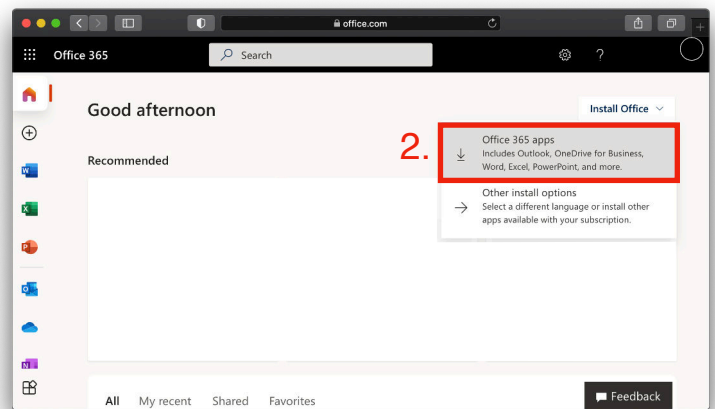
office.com

Office 365

Search

?

Good afternoon

Install Office

Recommended

2.

Office 365 apps
Includes Outlook, OneDrive for Business, Word, Excel, PowerPoint, and more.

Other install options
Select a different language or install other apps available with your subscription.

All My recent Shared Favorites

Feedback